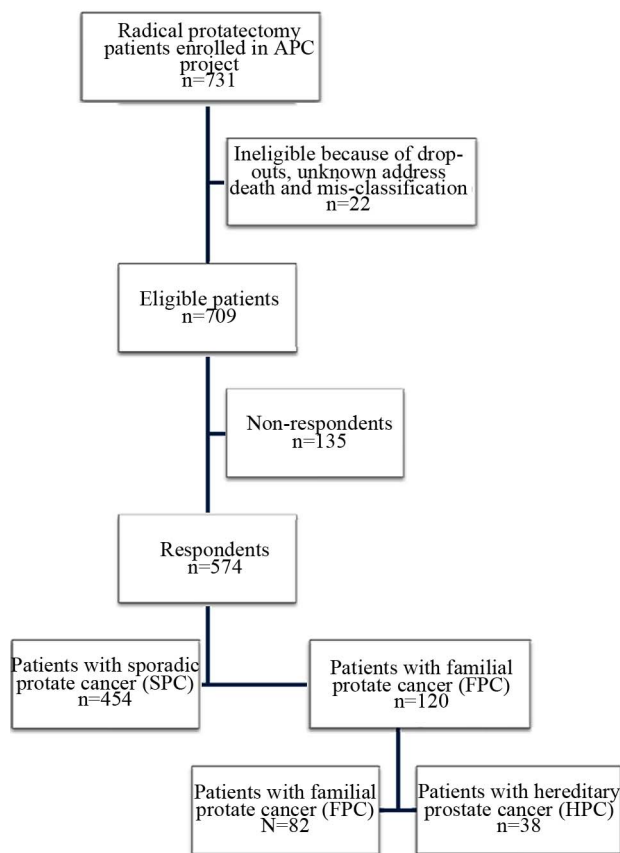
Radical protatectomy patients enrolled in APC project
n=731

Ineligible because of drop-outs, unknown address death and mis-classification
n=22

Eligible patients
n=709

Non-respondents
n=135

Respondents
n=574

Patients with sporadic protate cancer (SPC)
n=454

Patients with familial protate cancer (FPC)
n=120

Patients with familial protate cancer (FPC)
N=82

Patients with hereditary prostate cancer (HPC)
n=38